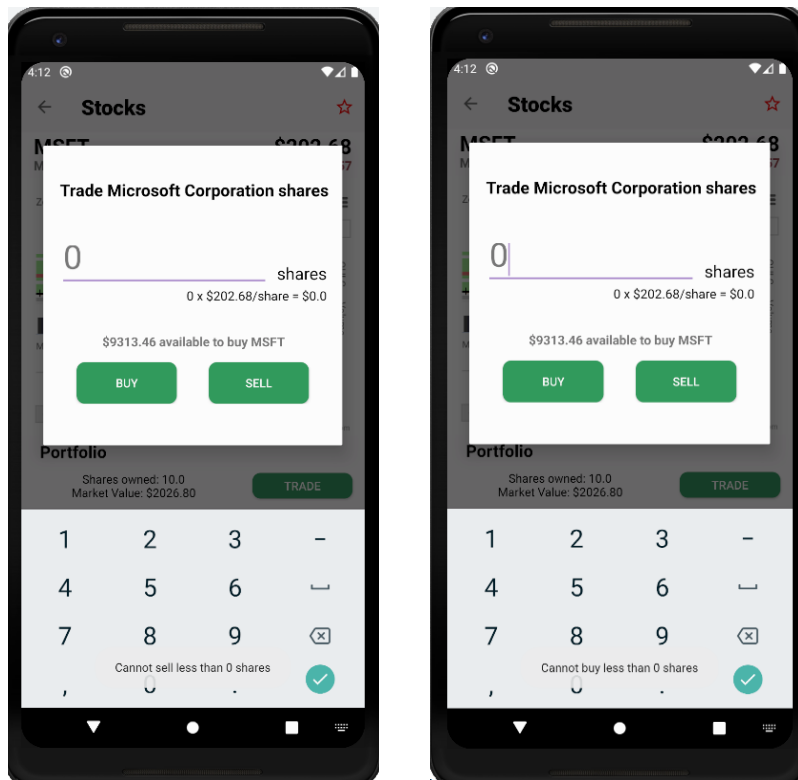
4:12

Stocks

MSFT $202.68

Trade Microsoft Corporation shares

0 shares

0 x $202.68/share = $0.0

$9313.46 available to buy MSFT

BUY SELL

Portfolio

Shares owned: 10.0
Market Value: $2026.80

TRADE

1 2 3 –
4 5 6
7 8 9
, 0

Cannot sell less than 0 shares

4:12

Stocks

MSFT $202.68

Trade Microsoft Corporation shares

0 shares

0 x $202.68/share = $0.0

$9313.46 available to buy MSFT

BUY SELL

Portfolio

Shares owned: 10.0
Market Value: $2026.80

TRADE

1 2 3 –
4 5 6
7 8 9
, 0

Cannot buy less than 0 shares